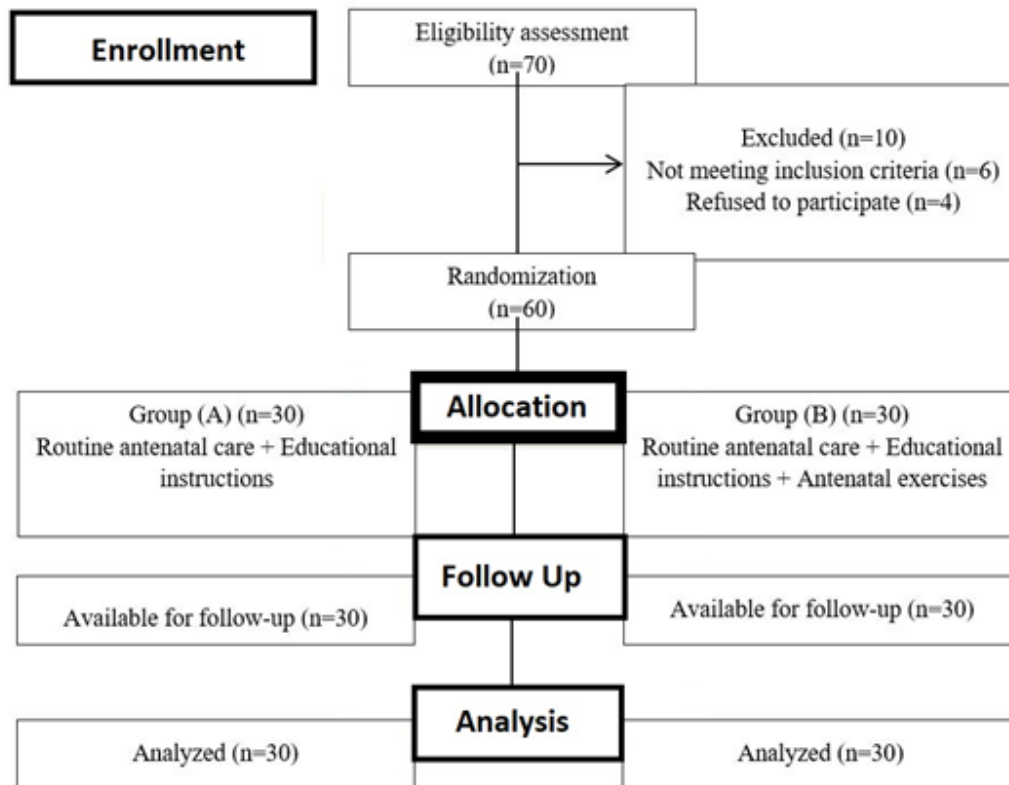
Enrollment

Eligibility assessment (n=70)

Excluded (n=10)
Not meeting inclusion criteria (n=6)
Refused to participate (n=4)

Randomization (n=60)

Allocation

Group (A) (n=30)
Routine antenatal care + Educational instructions

Group (B) (n=30)
Routine antenatal care + Educational instructions + Antenatal exercises

Follow Up

Available for follow-up (n=30)

Available for follow-up (n=30)

Analysis

Analyzed (n=30)

Analyzed (n=30)